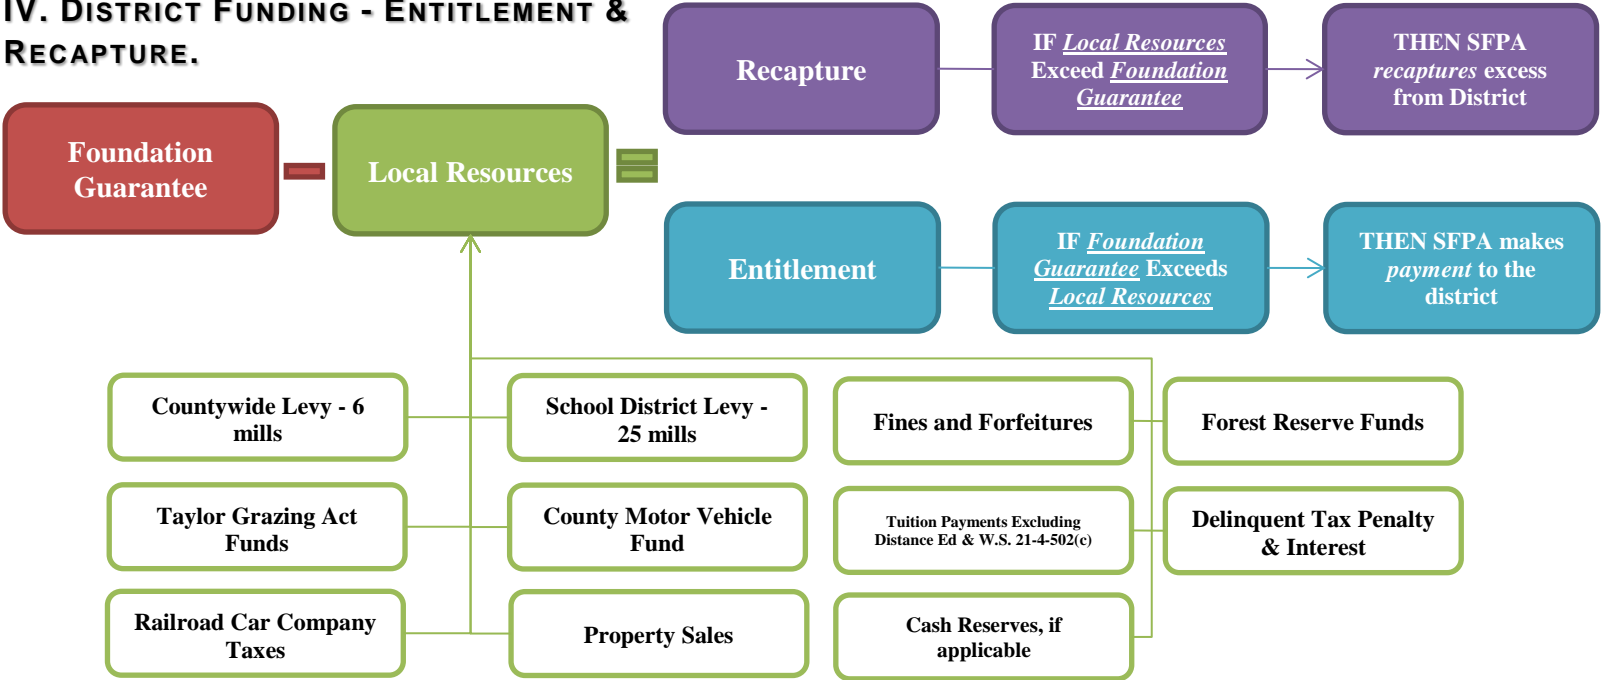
IV. DISTRICT FUNDING - ENTITLEMENT & RECAPTURE.

Foundation Guarantee

Local Resources

Recapture

IF Local Resources Exceed Foundation Guarantee

THEN SFPA recaptures excess from District

Entitlement

IF Foundation Guarantee Exceeds Local Resources

THEN SFPA makes payment to the district

Countywide Levy - 6 mills

School District Levy - 25 mills

Fines and Forfeitures

Forest Reserve Funds

Taylor Grazing Act Funds

County Motor Vehicle Fund

Tuition Payments Excluding Distance Ed & W.S. 21-4-502(c)

Delinquent Tax Penalty & Interest

Railroad Car Company Taxes

Property Sales

Cash Reserves, if applicable